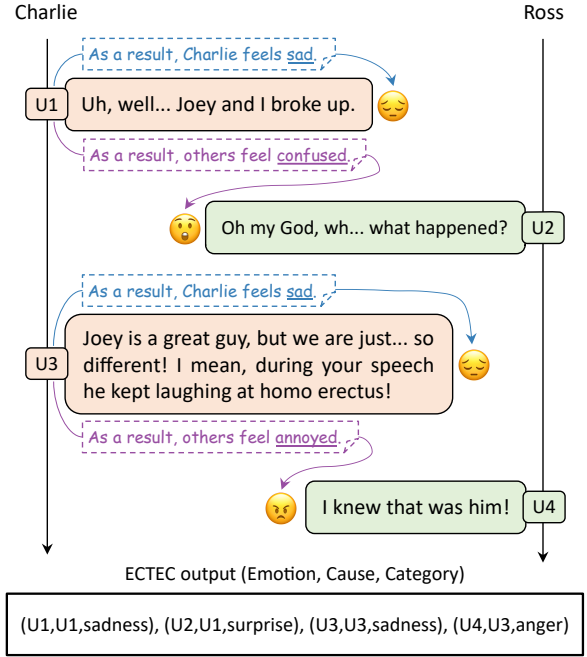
Charlie

Ross

As a result, Charlie feels sad.

U1

Uh, well... Joey and I broke up.

As a result, others feel confused.

Oh my God, wh... what happened?

U2

As a result, Charlie feels sad.

U3

Joey is a great guy, but we are just... so different! I mean, during your speech he kept laughing at homo erectus!

As a result, others feel annoyed.

I knew that was him!

U4

ECTEC output (Emotion, Cause, Category)

(U1,U1,sadness), (U2,U1,surprise), (U3,U3,sadness), (U4,U3,anger)